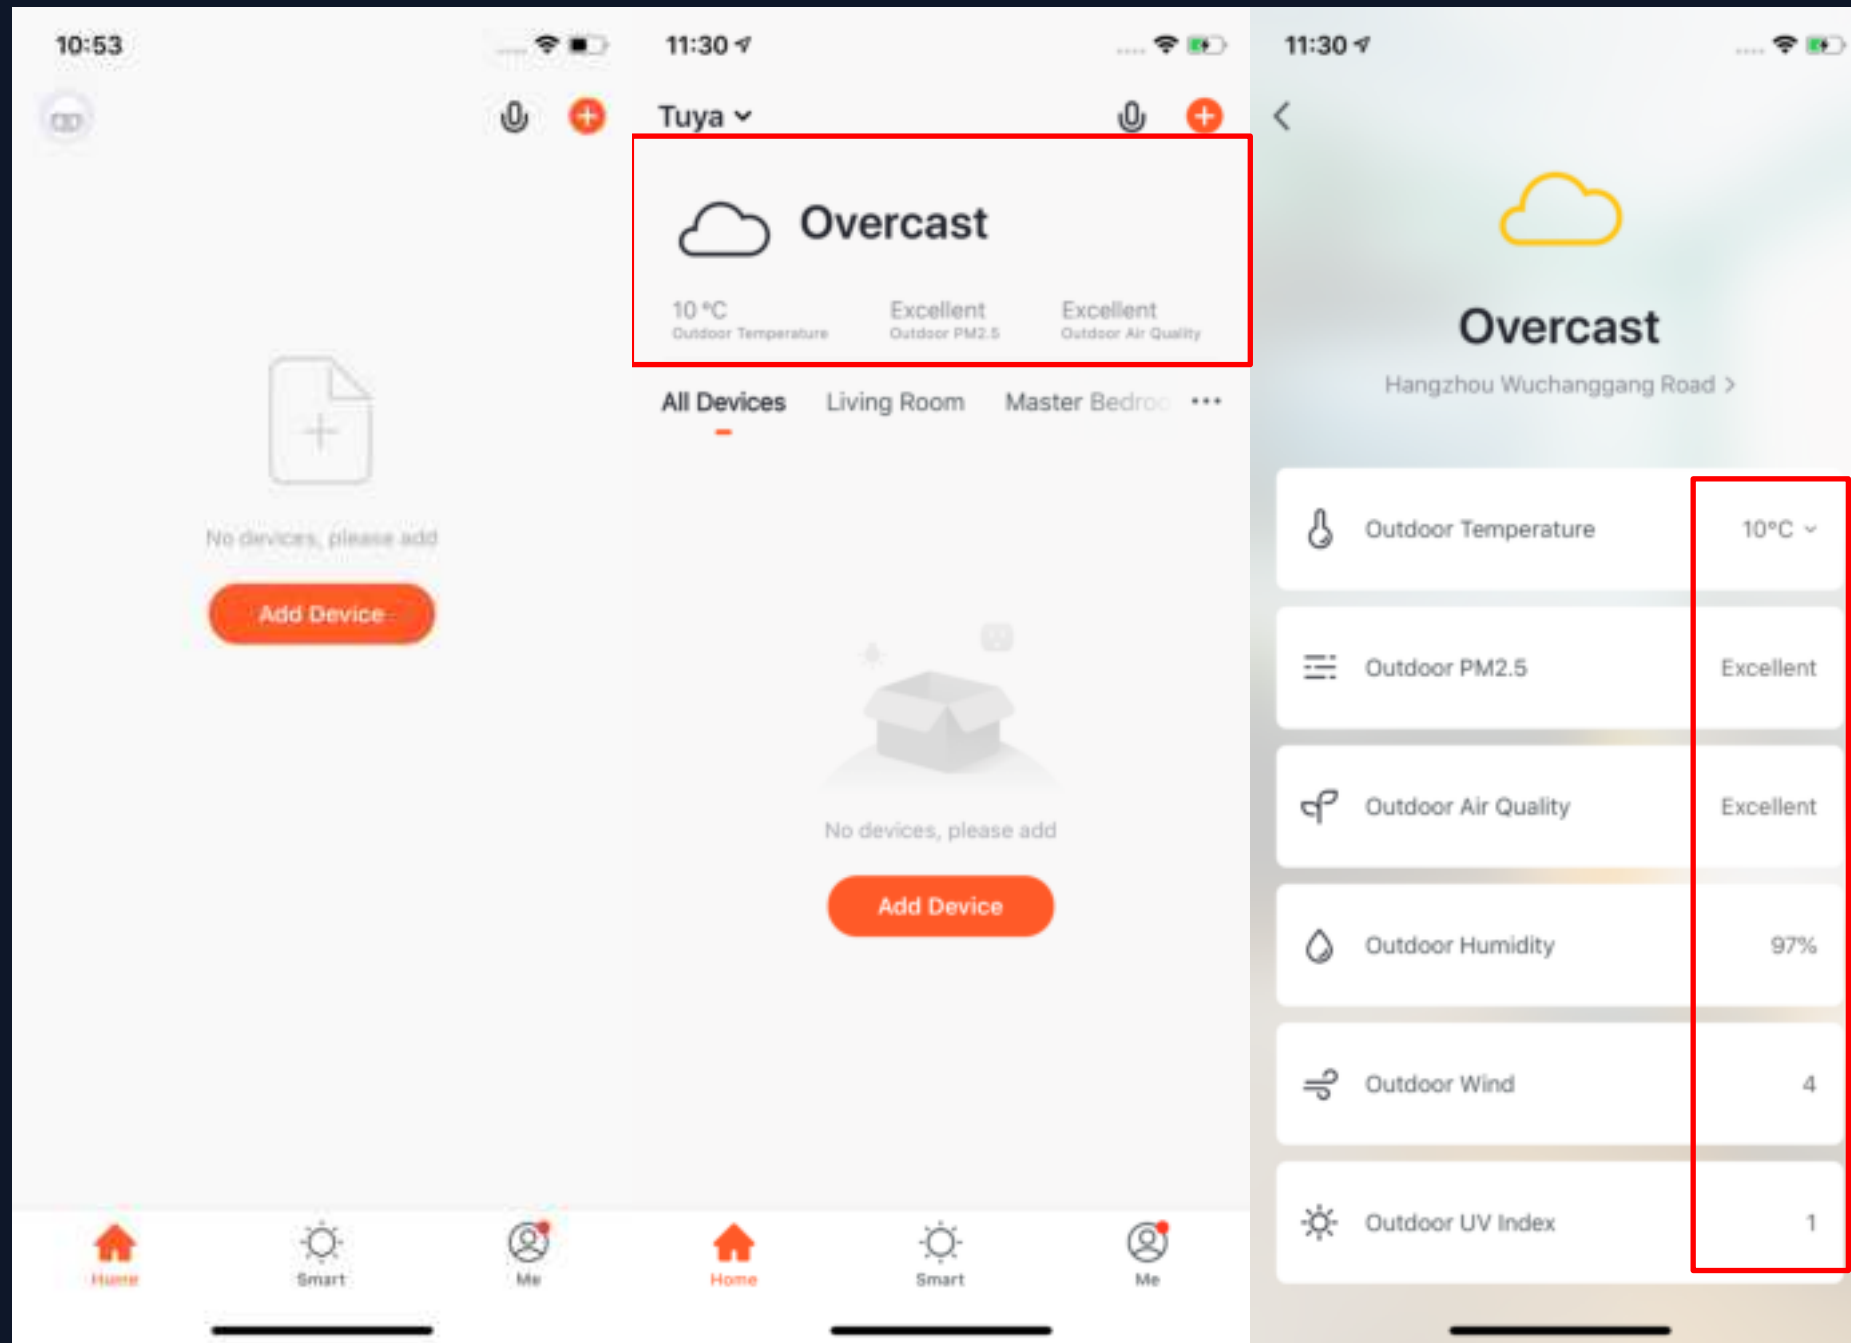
10:53

No devices, please add

Add Device

Home

Smart

Me

11:30

Tuya

Overcast

10 °C
Outdoor Temperature

Excellent
Outdoor PM2.5

Excellent
Outdoor Air Quality

All Devices

Living Room

Master Bedro

No devices, please add

Add Device

Home

Smart

Me

11:30

Overcast

Hangzhou Wuchanggang Road >

| Outdoor Temperature | 10°C |
|---|---|
| Outdoor PM2.5 | Excellent |
| Outdoor Air Quality | Excellent |
| Outdoor Humidity | 97% |
| Outdoor Wind | 4 |
| Outdoor UV Index | 1 |